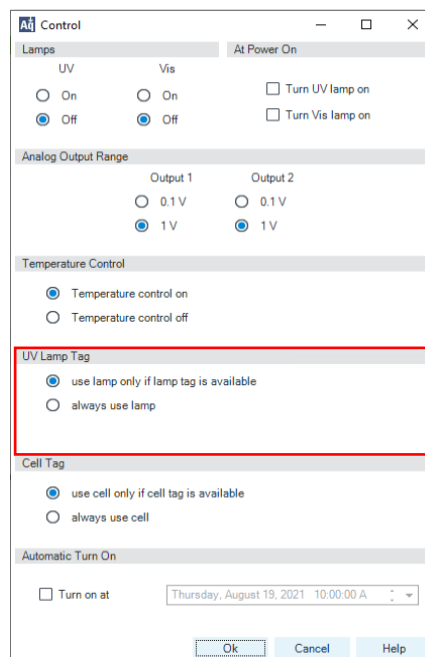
Control

Lamps

UV
On
Off

Vis
On
Off

At Power On
Turn UV lamp on
Turn Vis lamp on

Analog Output Range

Output 1
0.1 V
1 V

Output 2
0.1 V
1 V

Temperature Control
Temperature control on
Temperature control off

UV Lamp Tag
use lamp only if lamp tag is available
always use lamp

Cell Tag
use cell only if cell tag is available
always use cell

Automatic Turn On
Turn on at
Thursday, August 19, 2021 10:00:00 A

Ok
Cancel
Help